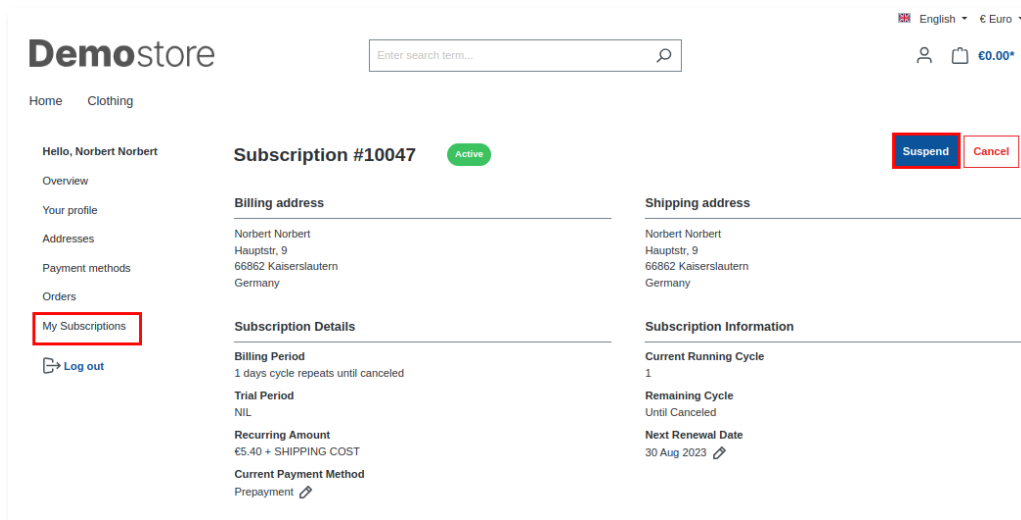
English € Euro

Demostore

Enter search term...

€0.00*

Home Clothing

Hello, Norbert Norbert

Overview

Your profile

Addresses

Payment methods

Orders

My Subscriptions

Log out

Subscription #10047 Active

Suspend Cancel

Billing address

Norbert Norbert
Hauptstr, 9
66862 Kaiserslautern
Germany

Shipping address

Norbert Norbert
Hauptstr, 9
66862 Kaiserslautern
Germany

Subscription Details

Billing Period
1 days cycle repeats until canceled

Trial Period
NIL

Recurring Amount
€5.40 + SHIPPING COST

Current Payment Method
Prepayment

Subscription Information

Current Running Cycle
1

Remaining Cycle
Until Canceled

Next Renewal Date
30 Aug 2023